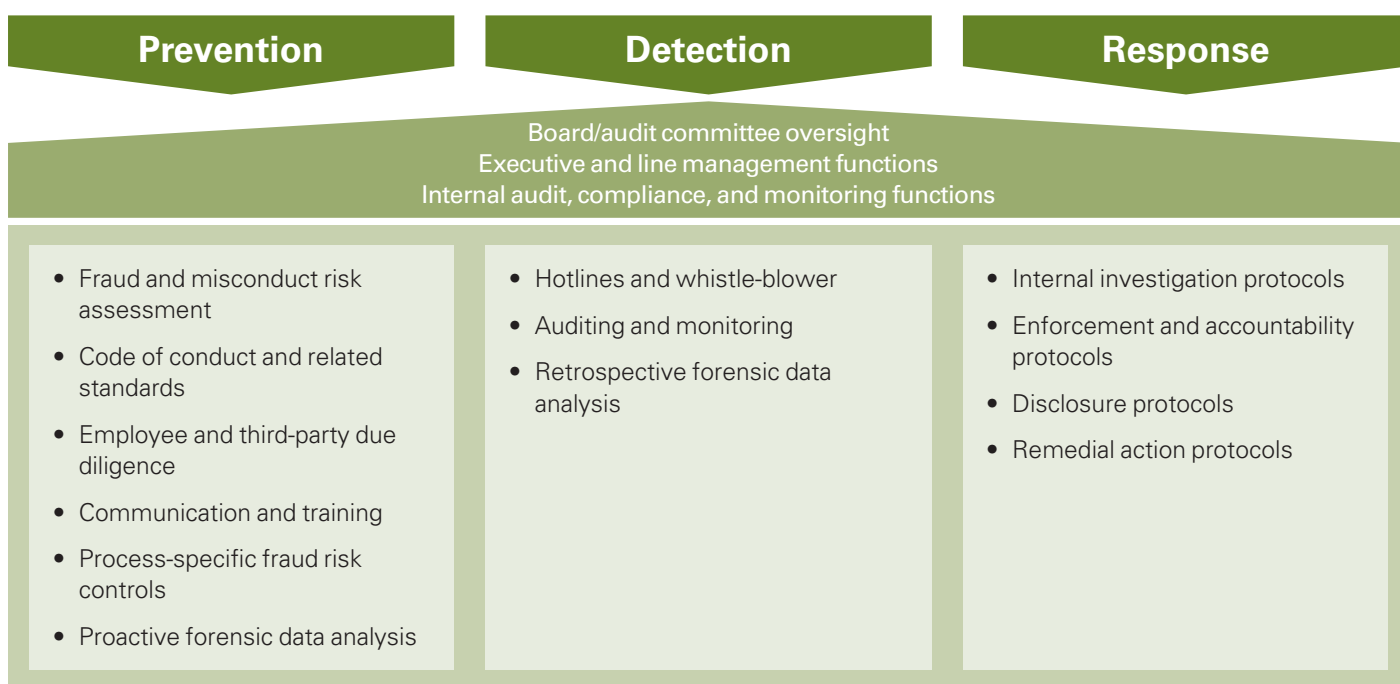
Prevention

Detection

Response

Board/audit committee oversight
Executive and line management functions
Internal audit, compliance, and monitoring functions

• Fraud and misconduct risk assessment
• Code of conduct and related standards
• Employee and third-party due diligence
• Communication and training
• Process-specific fraud risk controls
• Proactive forensic data analysis

• Hotlines and whistle-blower
• Auditing and monitoring
• Retrospective forensic data analysis

• Internal investigation protocols
• Enforcement and accountability protocols
• Disclosure protocols
• Remedial action protocols